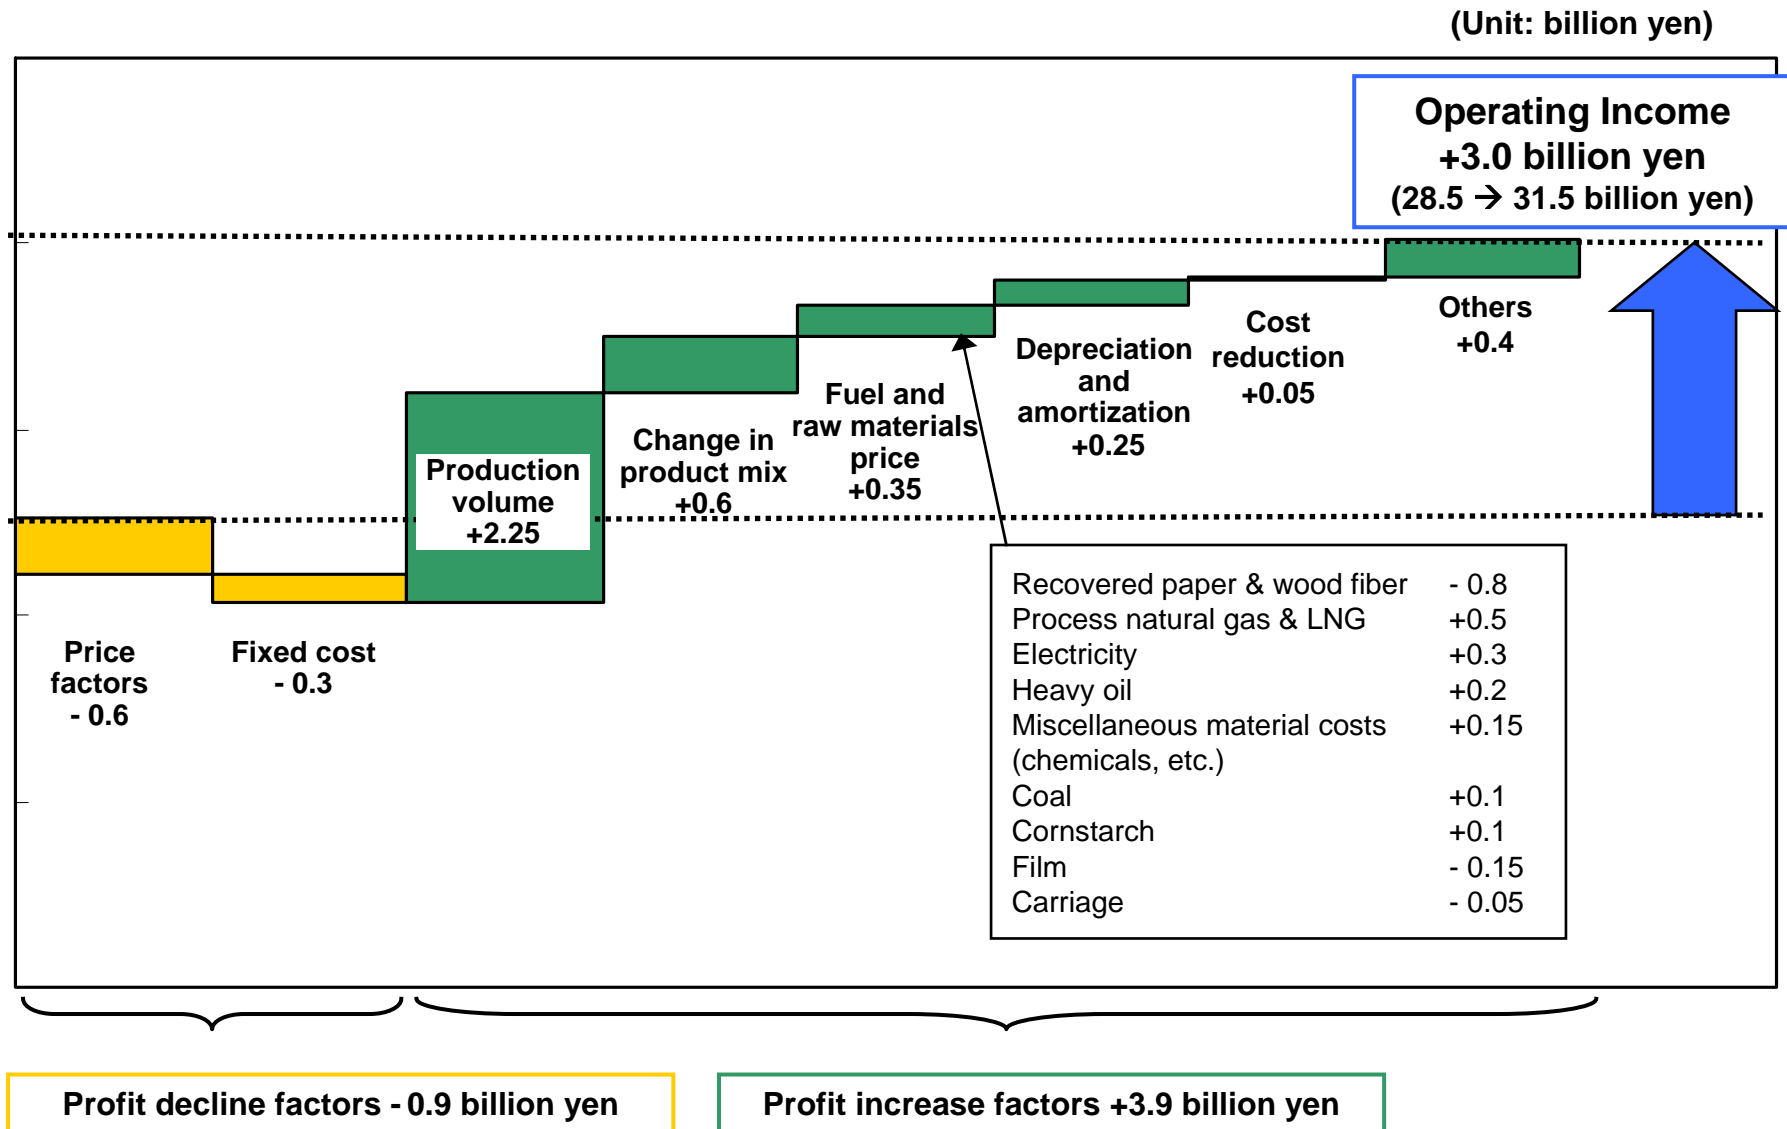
(Unit: billion yen)

Operating Income
+3.0 billion yen
(28.5 → 31.5 billion yen)

Production volume +2.25

Change in product mix +0.6

Fuel and raw materials price +0.35

Depreciation and amortization +0.25

Cost reduction +0.05

Others +0.4

Price factors - 0.6

Fixed cost - 0.3

| | |
|---|---|
| Recovered paper & wood fiber | - 0.8 |
| Process natural gas & LNG | +0.5 |
| Electricity | +0.3 |
| Heavy oil | +0.2 |
| Miscellaneous material costs (chemicals, etc.) | +0.15 |
| Coal | +0.1 |
| Cornstarch | +0.1 |
| Film | - 0.15 |
| Carriage | - 0.05 |

Profit decline factors - 0.9 billion yen

Profit increase factors +3.9 billion yen